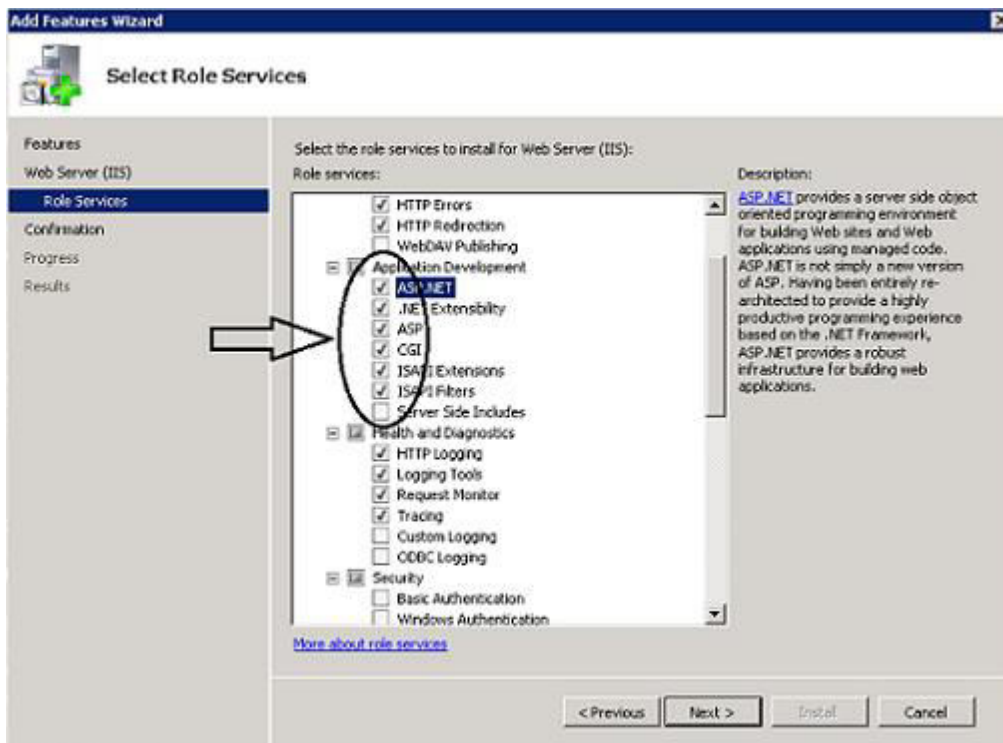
Add Features Wizard

Select Role Services

Features
Web Server (IIS)
Role Services
Confirmation
Progress
Results

Select the role services to install for Web Server (IIS):
Role services:

HTTP Errors
HTTP Redirection
WebDAV Publishing
Application Development
ASP.NET
.NET Extensibility
ASP
CGI
ISAPI Extensions
ISAPI Filters
Server Side Includes
Health and Diagnostics
HTTP Logging
Logging Tools
Request Monitor
Tracing
Custom Logging
ODBC Logging
Security
Basic Authentication
Windows Authentication

Description:
ASP.NET provides a server side object oriented programming environment for building Web sites and Web applications using managed code. ASP.NET is not simply a new version of ASP. Having been entirely re-architected to provide a highly productive programming experience based on the .NET Framework, ASP.NET provides a robust infrastructure for building web applications.

More about role services

< Previous
Next >
Install
Cancel